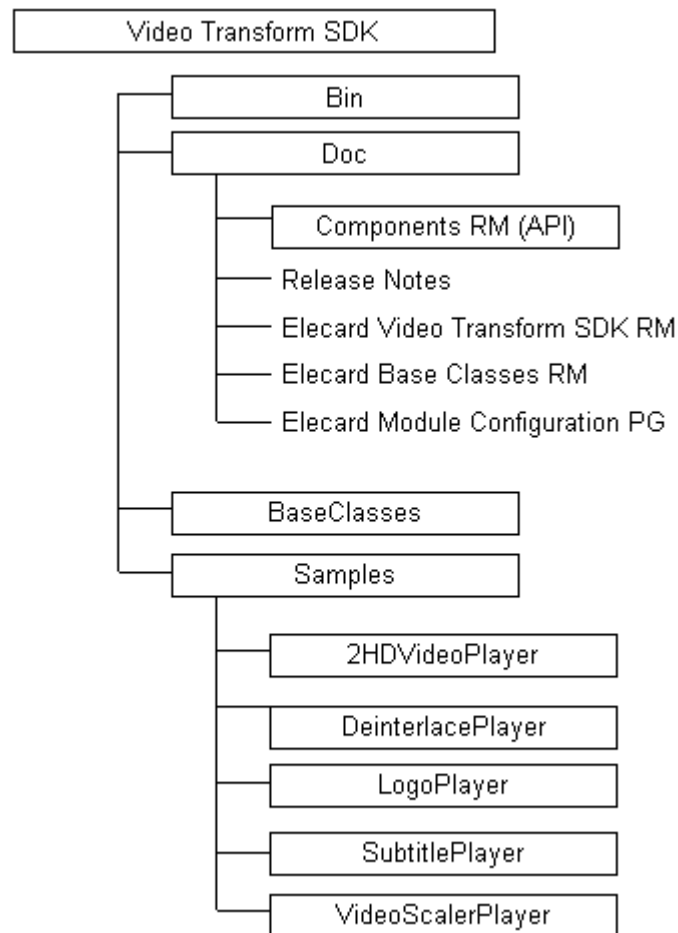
Video Transform SDK

Bin

Doc

Components RM (API)

Release Notes

Elecard Video Transform SDK RM

Elecard Base Classes RM

Elecard Module Configuration PG

BaseClasses

Samples

2HDVideoPlayer

DeinterlacePlayer

LogoPlayer

SubtitlePlayer

VideoScalerPlayer